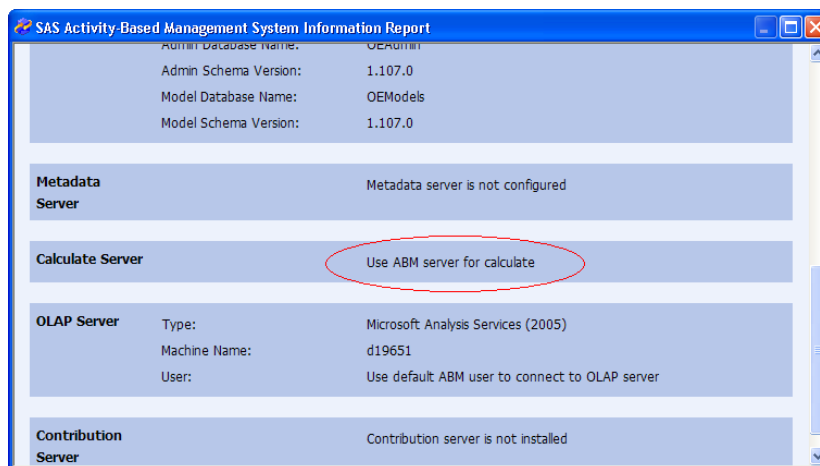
SAS Activity-Based Management System Information Report

Admin Database Name: OEAdmin
Admin Schema Version: 1.107.0
Model Database Name: OEModels
Model Schema Version: 1.107.0

Metadata Server
Metadata server is not configured

Calculate Server
Use ABM server for calculate

OLAP Server
Type: Microsoft Analysis Services (2005)
Machine Name: d19651
User: Use default ABM user to connect to OLAP server

Contribution Server
Contribution server is not installed